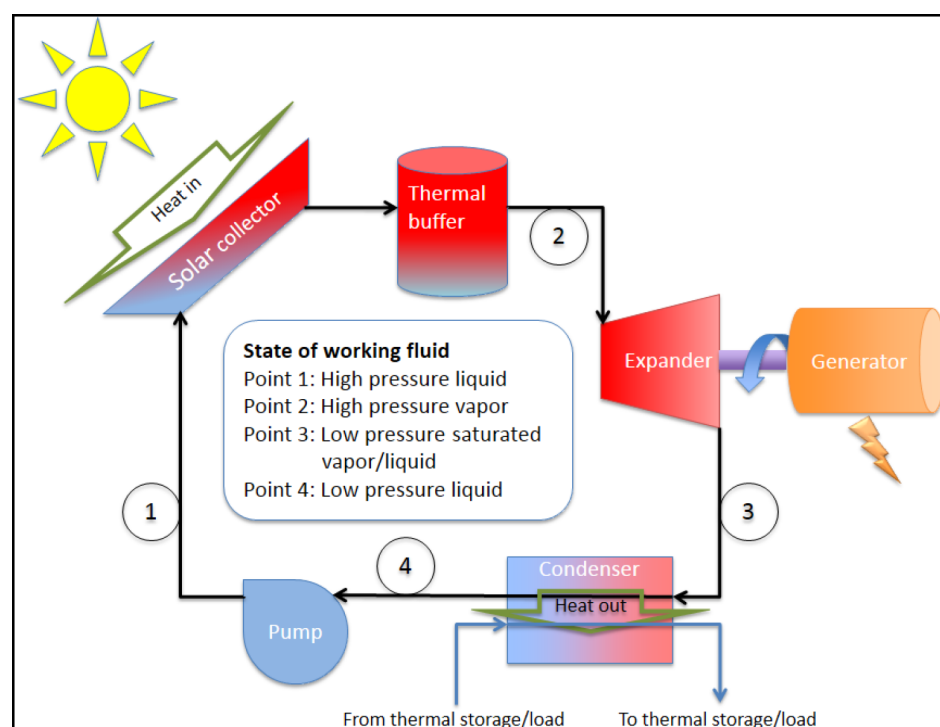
Heat in

Solar collector

Thermal buffer

2

Expander

Generator

State of working fluid
Point 1: High pressure liquid
Point 2: High pressure vapor
Point 3: Low pressure saturated vapor/liquid
Point 4: Low pressure liquid

1

3

4

Condenser

Heat out

Pump

From thermal storage/load

To thermal storage/load